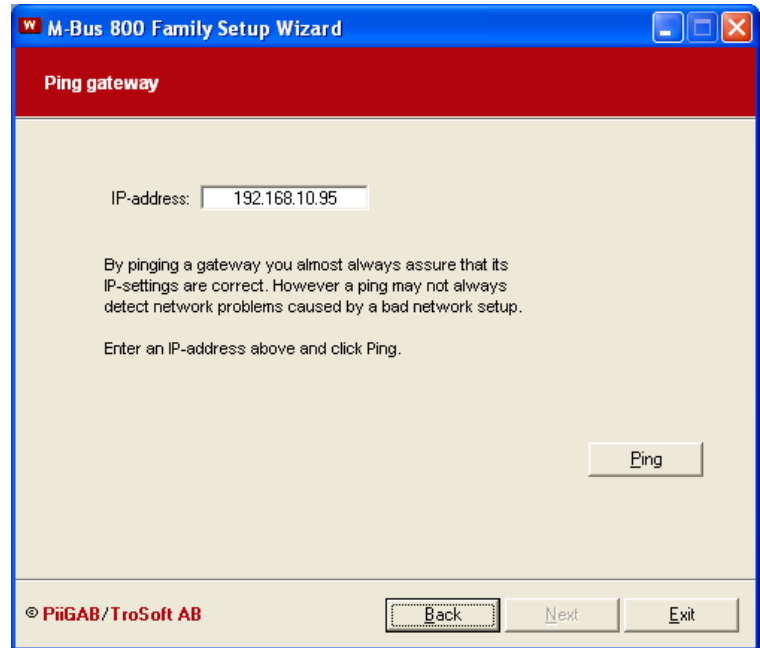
W M-Bus 800 Family Setup Wizard

Ping gateway

IP-address: 192.168.10.95

By pinging a gateway you almost always assure that its IP-settings are correct. However a ping may not always detect network problems caused by a bad network setup.

Enter an IP-address above and click Ping.

Ping

© PiiGAB/TroSoft AB

Back

Next

Exit